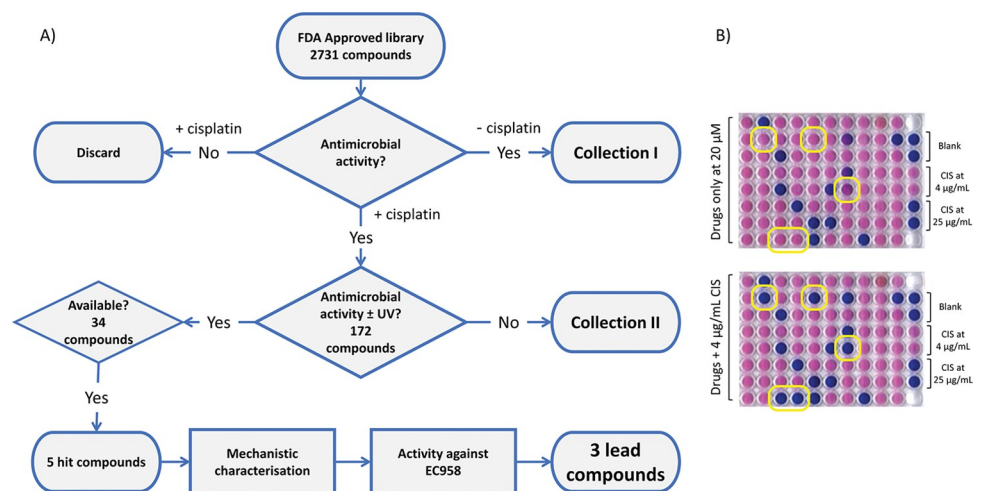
A)

FDA Approved library
2731 compounds

+ cisplatin

Discard

No

Antimicrobial activity?

- cisplatin

Yes

Collection I

+ cisplatin

Yes

Available?
34
compounds

Yes

Antimicrobial activity ± UV?
172
compounds

No

Collection II

Yes

5 hit compounds

Mechanistic characterisation

Activity against EC958

3 lead compounds

B)

Drugs only at 20 μM

Blank

CIS at
4 μg/mL

CIS at
25 μg/mL

Drugs + 4 μg/mL CIS

Blank

CIS at
4 μg/mL

CIS at
25 μg/mL